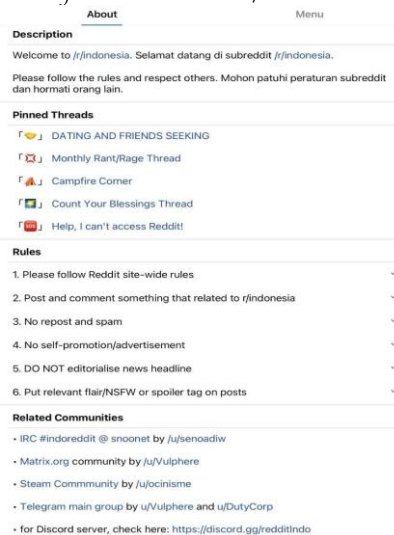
About

Menu

Description

Welcome to /r/indonesia. Selamat datang di subreddit /r/indonesia.

Please follow the rules and respect others. Mohon patuhi peraturan subreddit dan hormati orang lain.

Pinned Threads

DATING AND FRIENDS SEEKING

Monthly Rant/Rage Thread

Campfire Corner

Count Your Blessings Thread

Help, I can't access Reddit!

Rules

1. Please follow Reddit site-wide rules

2. Post and comment something that related to r/indonesia

3. No repost and spam

4. No self-promotion/advertisement

5. DO NOT editorialise news headline

6. Put relevant flair/NSFW or spoiler tag on posts

Related Communities

• IRC #indoreddit @ snoonet by /u/senoadiw

• Matrix.org community by /u/Vulphere

• Steam Commmunity by /u/ocinisme

• Telegram main group by u/Vulphere and u/DutyCorp

• for Discord server, check here: https://discord.gg/redditIndo